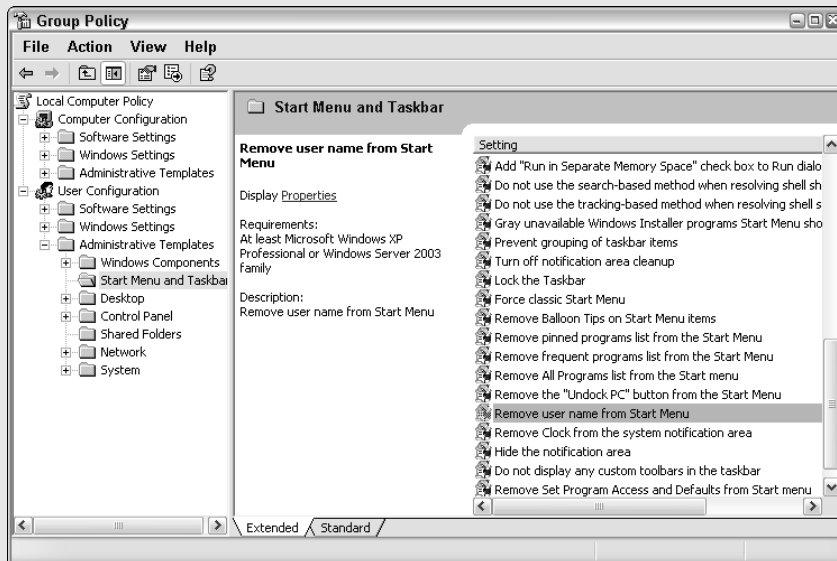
Group Policy

File Action View Help

Local Computer Policy
Computer Configuration
Software Settings
Windows Settings
Administrative Templates
User Configuration
Software Settings
Windows Settings
Administrative Templates
Windows Components
Start Menu and Taskbar
Desktop
Control Panel
Shared Folders
Network
System

Start Menu and Taskbar

Remove user name from Start Menu

Display Properties

Requirements:
At least Microsoft Windows XP Professional or Windows Server 2003 family

Description:
Remove user name from Start Menu

| Setting |
|---|
| Add "Run in Separate Memory Space" check box to Run dialo |
| Do not use the search-based method when resolving shell sh |
| Do not use the tracking-based method when resolving shell s |
| Gray unavailable Windows Installer programs Start Menu sho |
| Prevent grouping of taskbar items |
| Turn off notification area cleanup |
| Lock the Taskbar |
| Force classic Start Menu |
| Remove Balloon Tips on Start Menu items |
| Remove pinned programs list from the Start Menu |
| Remove frequent programs list from the Start Menu |
| Remove All Programs list from the Start menu |
| Remove the "Undock PC" button from the Start Menu |
| Remove user name from Start Menu |
| Remove Clock from the system notification area |
| Hide the notification area |
| Do not display any custom toolbars in the taskbar |
| Remove Set Program Access and Defaults from Start menu |

Extended Standard